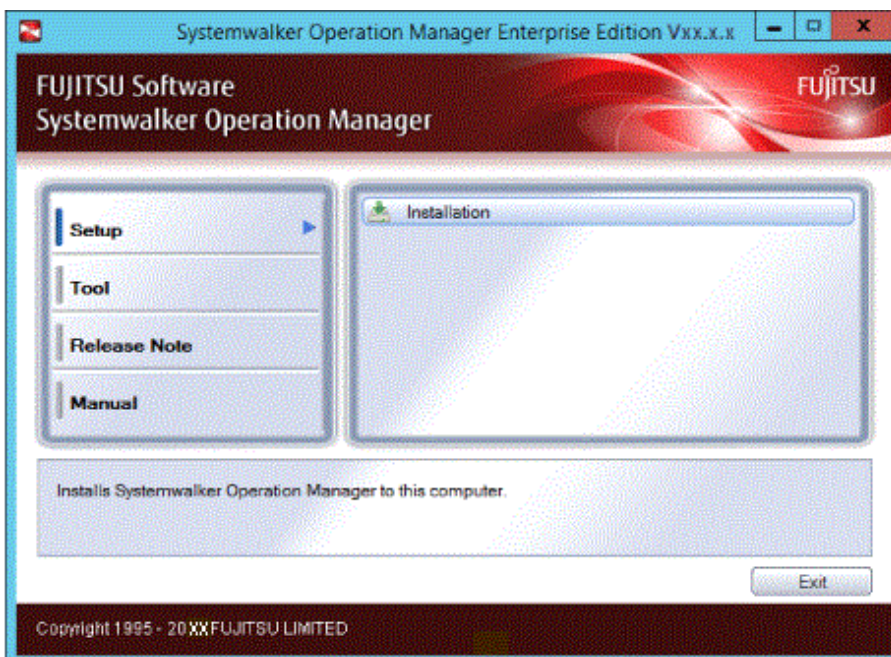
Systemwalker Operation Manager Enterprise Edition Vxx.x.x

FUJITSU Software
Systemwalker Operation Manager

FUJITSU

Setup

Tool

Release Note

Manual

Installation

Installs Systemwalker Operation Manager to this computer.

Exit

Copyright 1995 - 20XX FUJITSU LIMITED